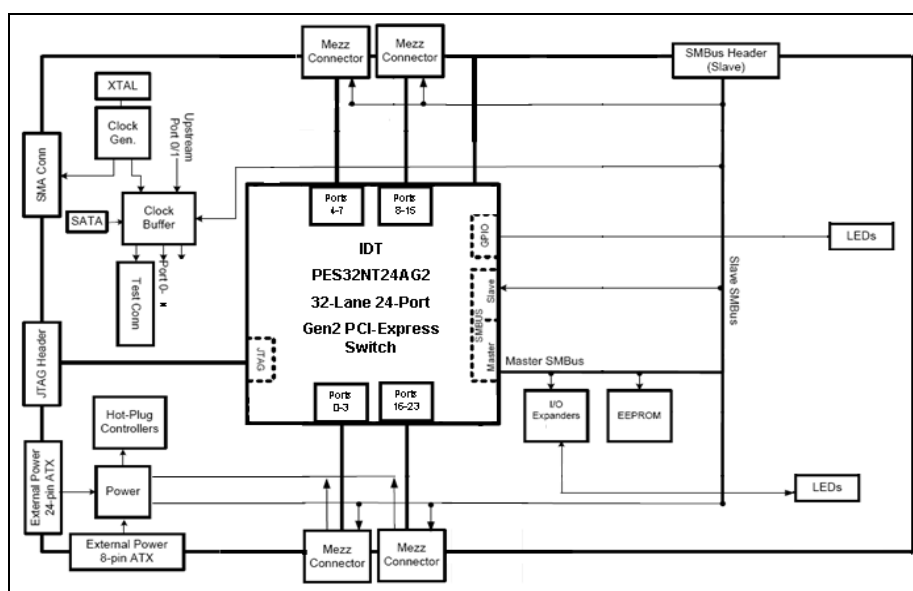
Mezz Connector
Mezz Connector
SMBus Header (Slave)
XTAL
Clock Gen.
Upstream Port 0/1
SMA Conn
SATA
Clock Buffer
Port 0-x
Test Conn
Ports 4-7
Ports 8-15
GPIO
LEDs
IDT
PES32NT24AG2
32-Lane 24-Port
Gen2 PCI-Express Switch
SMBUS Slave Master
Slave SMBus
JTAG Header
JTAG
Master SMBus
Hot-Plug Controllers
I/O Expanders
EEPROM
Ports 0-3
Ports 16-23
External Power 24-pin ATX
Power
LEDs
External Power 8-pin ATX
Mezz Connector
Mezz Connector